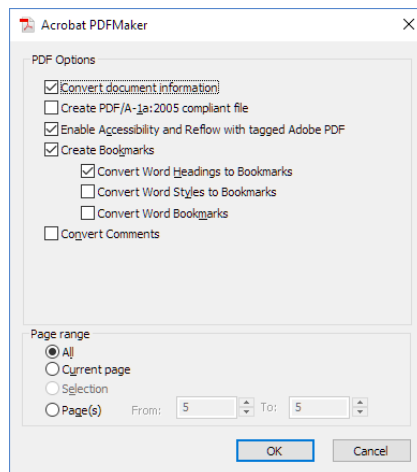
Acrobat PDFMaker

PDF Options

Convert document information

Create PDF/A-1a:2005 compliant file

Enable Accessibility and Reflow with tagged Adobe PDF

Create Bookmarks

Convert Word Headings to Bookmarks

Convert Word Styles to Bookmarks

Convert Word Bookmarks

Convert Comments

Page range

All

Current page

Selection

Page(s) From: 5 To: 5

OK Cancel